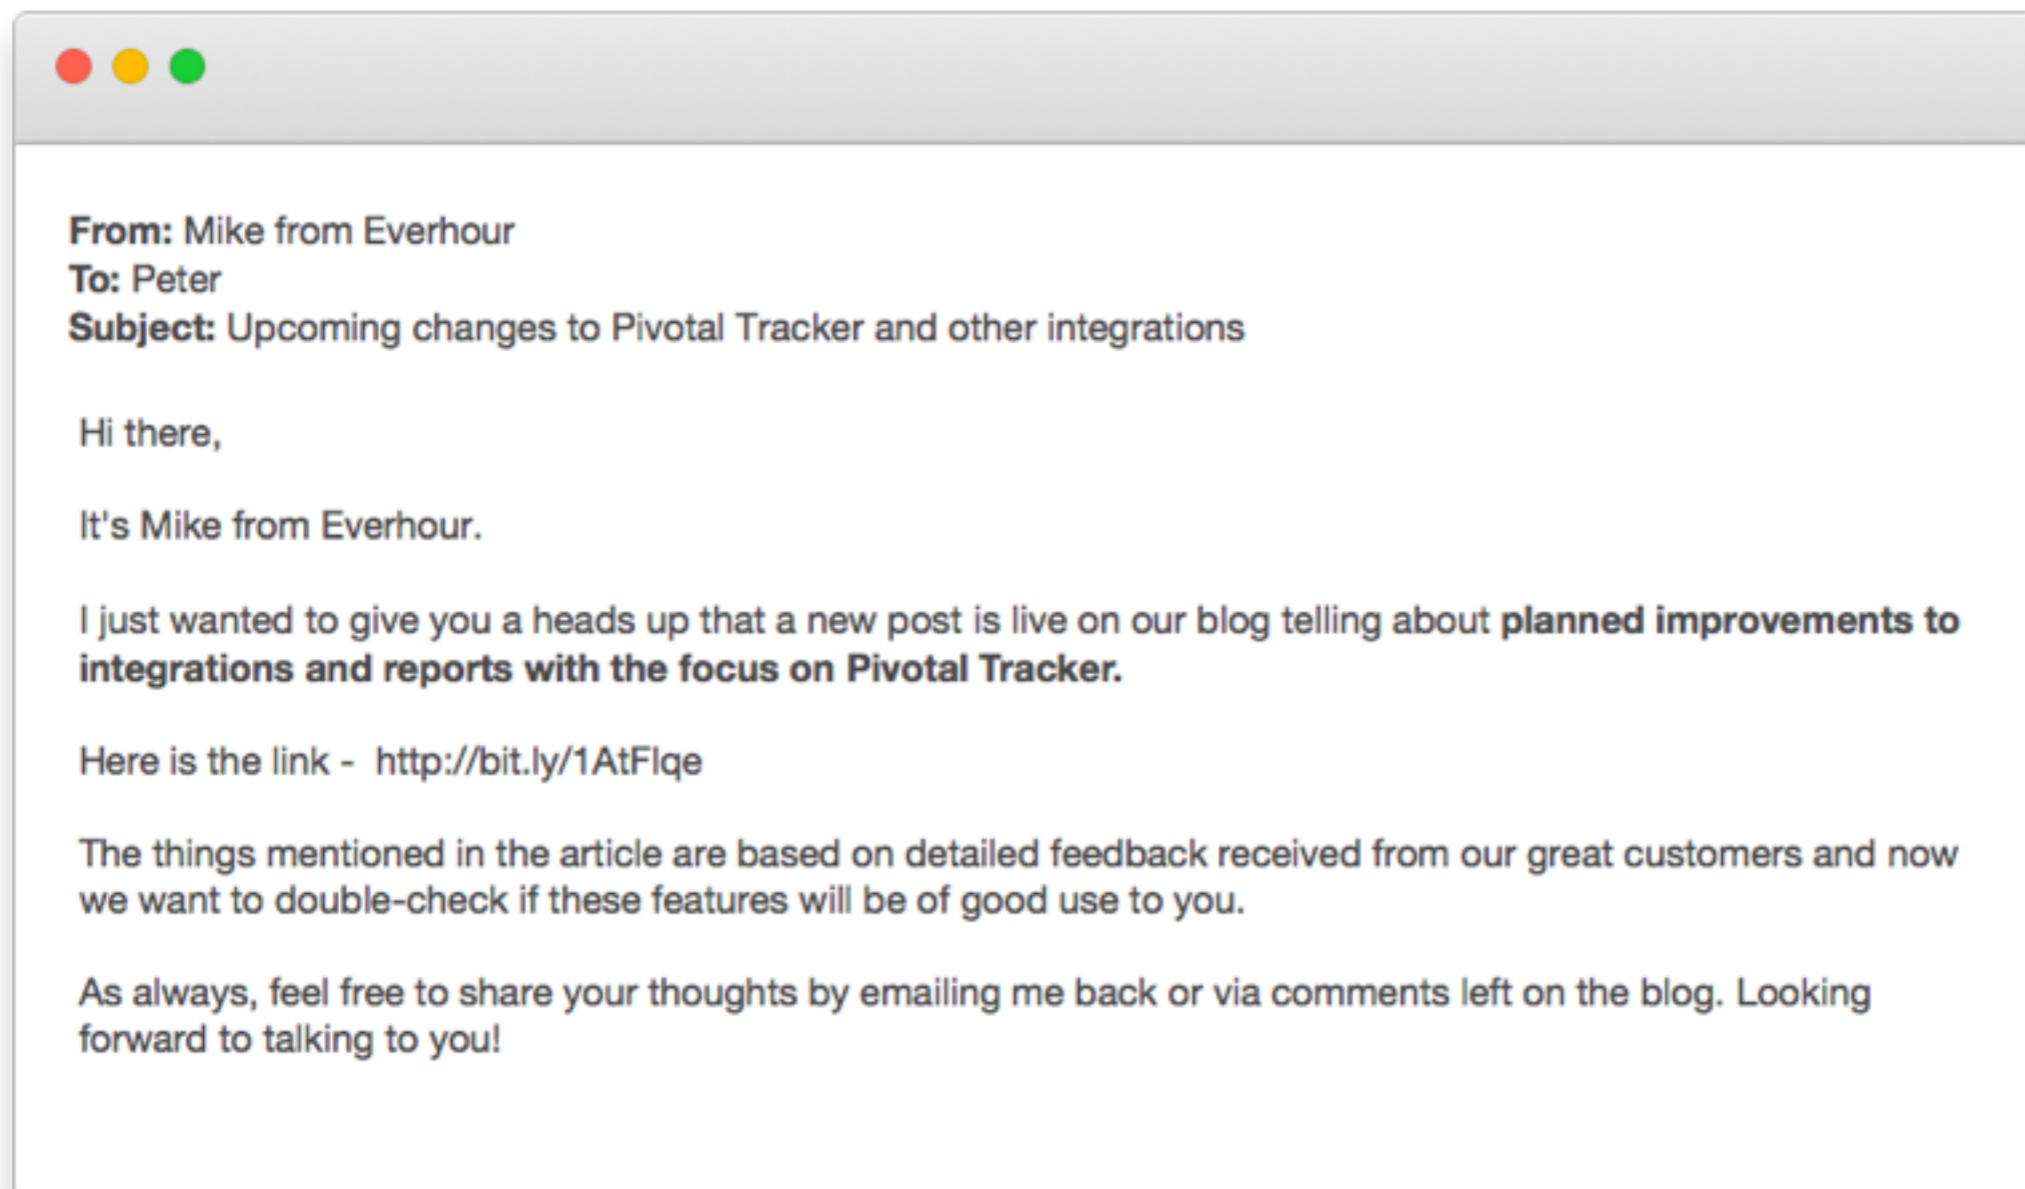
From: Mike from Everhour
To: Peter
Subject: Upcoming changes to Pivotal Tracker and other integrations

Hi there,

It's Mike from Everhour.

I just wanted to give you a heads up that a new post is live on our blog telling about planned improvements to integrations and reports with the focus on Pivotal Tracker.

Here is the link - http://bit.ly/1AtFlqe

The things mentioned in the article are based on detailed feedback received from our great customers and now we want to double-check if these features will be of good use to you.

As always, feel free to share your thoughts by emailing me back or via comments left on the blog. Looking forward to talking to you!